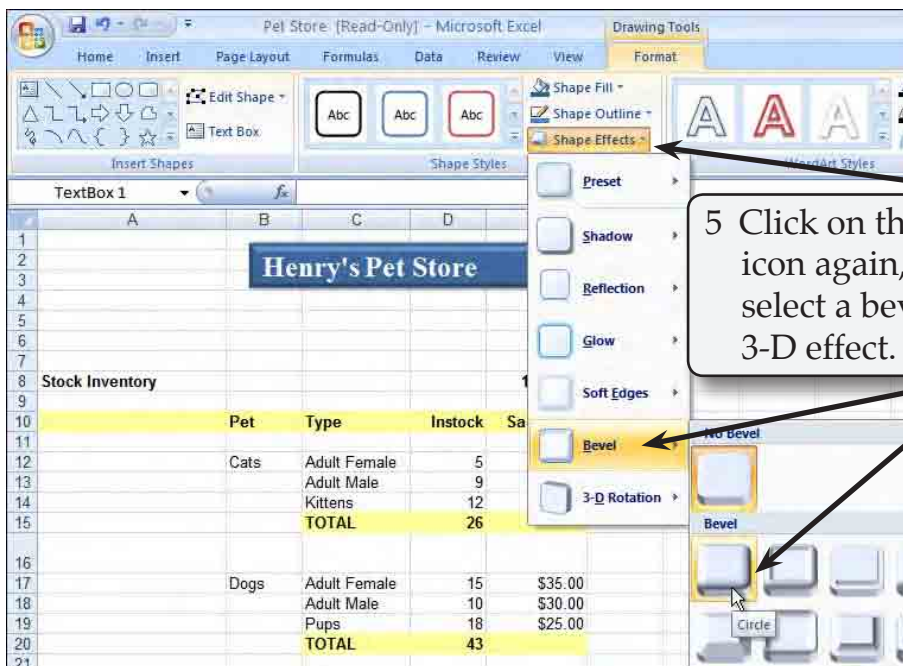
Pet Store [Read-Only] - Microsoft Excel
Drawing Tools
Home Insert Page Layout Formulas Data Review View Format
Edit Shape
Text Box
Insert Shapes
Abc Abc Abc
Shape Fill
Shape Outline
Shape Effects
Shape Styles
WordArt Styles
TextBox 1
$f_x$
Preset
Shadow
Reflection
Glow
Soft Edges
Bevel
3-D Rotation
No Bevel
Bevel
Circle

5 Click on th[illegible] icon again, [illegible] select a bev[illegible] 3-D effect.

| | A | B | C | D | |
|---|---|---|---|---|---|
| 1 | | | | | |
| 2 | | Henry's Pet Store | | | |
| 3 | | | | | |
| 4 | | | | | |
| 5 | | | | | |
| 6 | | | | | |
| 7 | | | | | |
| 8 | Stock Inventory | | | 1 | |
| 9 | | | | | |
| 10 | | Pet | Type | Instock | Sa |
| 11 | | | | | |
| 12 | | Cats | Adult Female | 5 | |
| 13 | | | Adult Male | 9 | |
| 14 | | | Kittens | 12 | |
| 15 | | | TOTAL | 26 | |
| 16 | | | | | |
| 17 | | Dogs | Adult Female | 15 | \$35.00 |
| 18 | | | Adult Male | 10 | \$30.00 |
| 19 | | | Pups | 18 | \$25.00 |
| 20 | | | TOTAL | 43 | |
| 21 | | | | | |